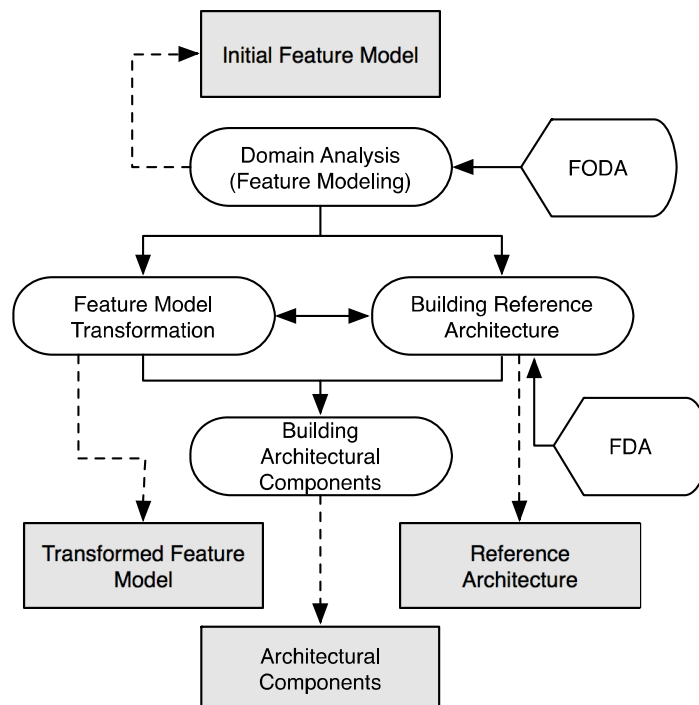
Initial Feature Model

Domain Analysis (Feature Modeling)

FODA

Feature Model Transformation

Building Reference Architecture

Building Architectural Components

FDA

Transformed Feature Model

Reference Architecture

Architectural Components